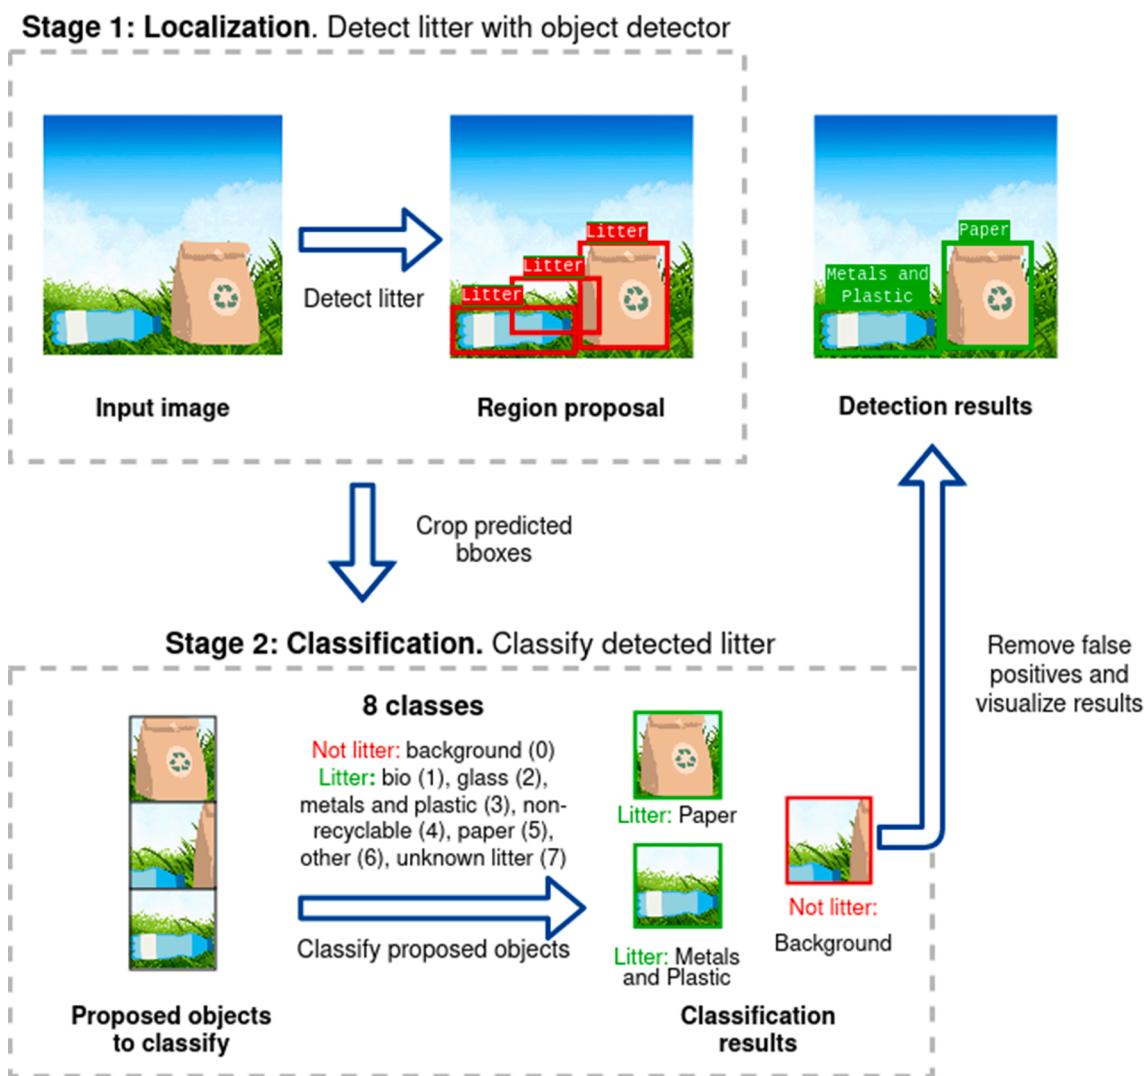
Stage 1: Localization. Detect litter with object detector

Detect litter

Litter
Litter
Litter

Paper
Metals and Plastic

Input image

Region proposal

Detection results

Crop predicted bboxes

Stage 2: Classification. Classify detected litter

Remove false positives and visualize results

8 classes

Not litter: background (0)
Litter: bio (1), glass (2), metals and plastic (3), nonrecyclable (4), paper (5), other (6), unknown litter (7)

Litter: Paper

Not litter:
Background

Classify proposed objects

Litter: Metals and Plastic

Proposed objects to classify

Classification results